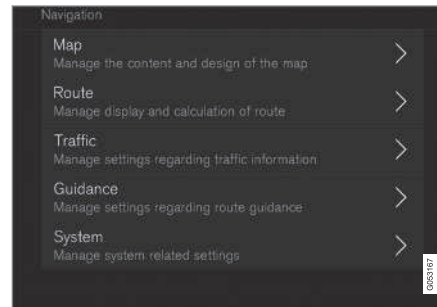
Navigation

Map
Manage the content and design of the map

Route
Manage display and calculation of route

Traffic
Manage settings regarding traffic information

Guidance
Manage settings regarding route guidance

System
Manage system related settings

G053167